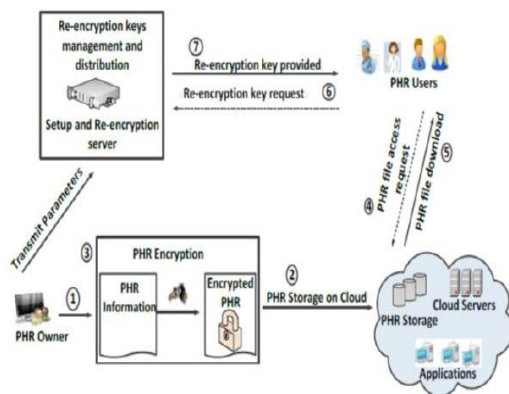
Re-encryption keys management and distribution

Setup and Re-encryption server

⑦ Re-encryption key provided

Re-encryption key request ⑥

PHR Users

④ PHR file access request

⑤ PHR file download

Transmit Parameters

③ PHR Encryption

PHR Information

Encrypted PHR

② PHR Storage on Cloud

① PHR Owner

PHR Storage

Cloud Servers

Applications